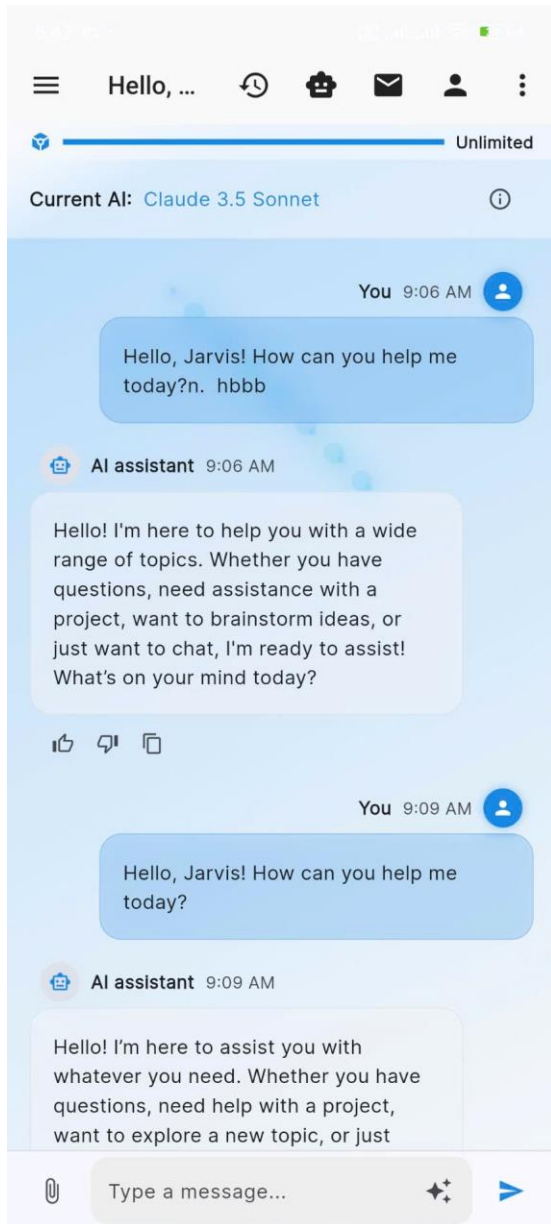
Hello, ...

Unlimited

Current AI: Claude 3.5 Sonnet

You 9:06 AM

Hello, Jarvis! How can you help me today?n.  hbbb

AI assistant 9:06 AM

Hello! I'm here to help you with a wide range of topics. Whether you have questions, need assistance with a project, want to brainstorm ideas, or just want to chat, I'm ready to assist! What’s on your mind today?

You 9:09 AM

Hello, Jarvis! How can you help me today?

AI assistant 9:09 AM

Hello! I’m here to assist you with whatever you need. Whether you have questions, need help with a project, want to explore a new topic, or just

Type a message...